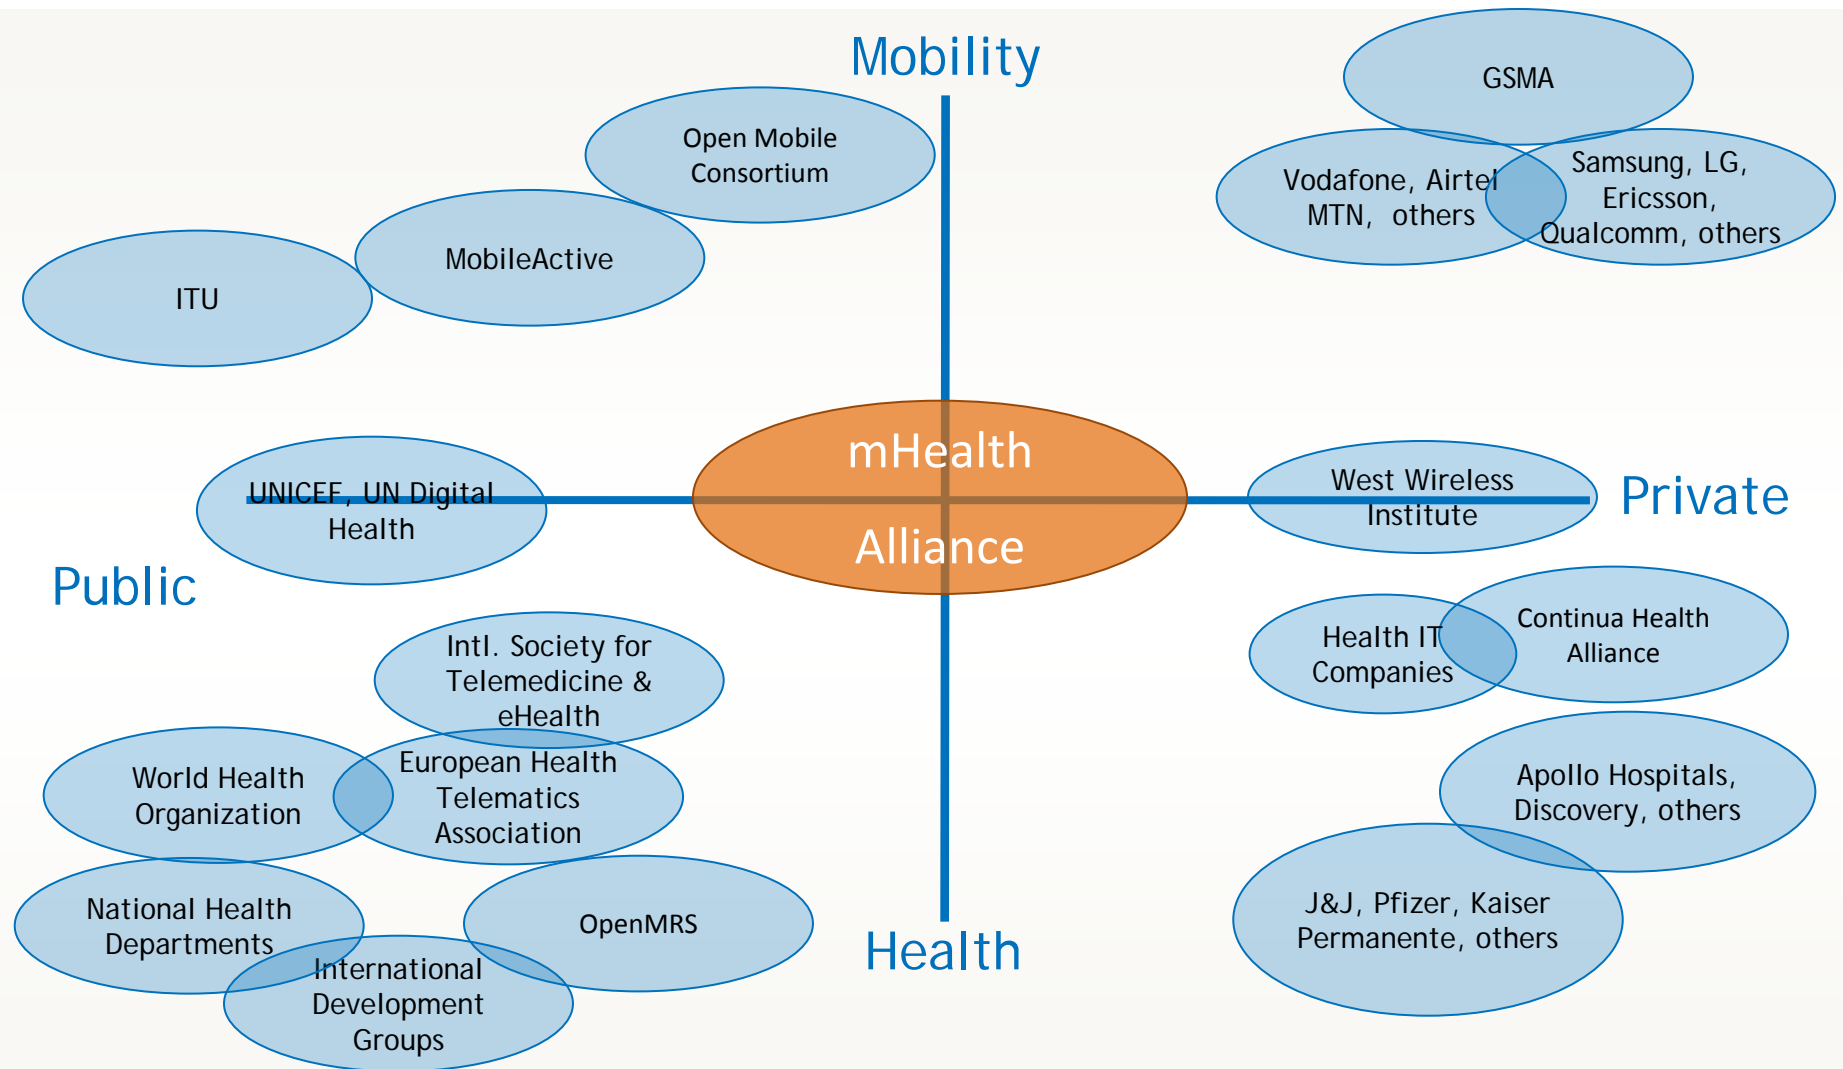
Mobility

GSMA

Open Mobile Consortium

Vodafone, Airtel MTN, others

Samsung, LG, Ericsson, Qualcomm, others

MobileActive

ITU

mHealth Alliance

UNICEF, UN Digital Health

West Wireless Institute

Private

Public

Health IT Companies

Continua Health Alliance

Intl. Society for Telemedicine & eHealth

World Health Organization

European Health Telematics Association

Apollo Hospitals, Discovery, others

National Health Departments

OpenMRS

International Development Groups

Health

J&J, Pfizer, Kaiser Permanente, others